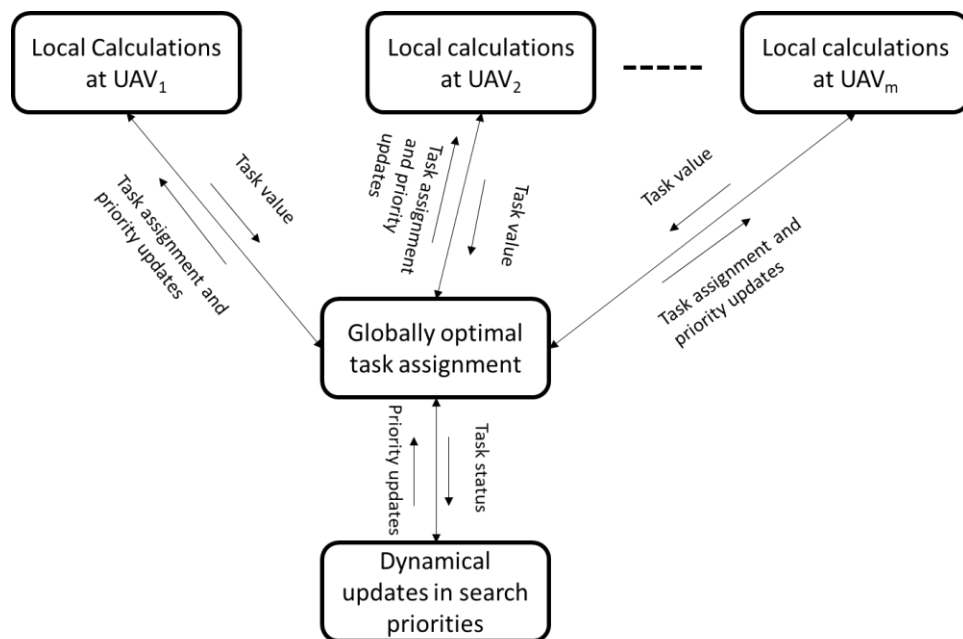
Local Calculations at $UAV_1$

Local calculations at $UAV_2$

-----

Local calculations at $UAV_m$

Task value

Task assignment and priority updates

Task assignment and priority updates

Task value

Task value

Task assignment and priority updates

Globally optimal task assignment

Priority updates

Task status

Dynamical updates in search priorities